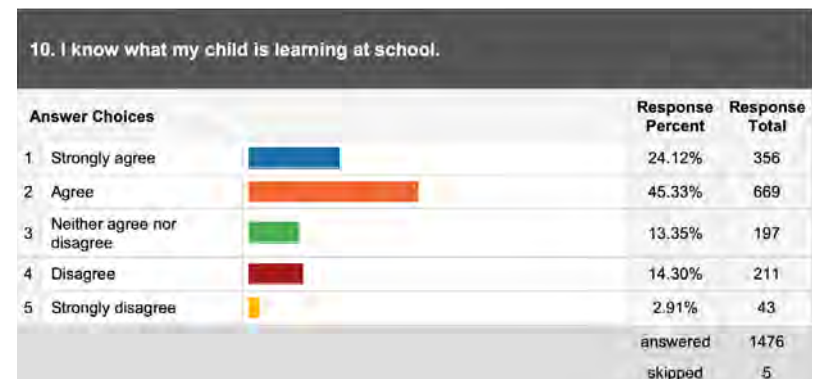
10. I know what my child is learning at school.

| | Answer Choices | | Response Percent | Response Total |
|---|---|---|---|---|
| 1 | Strongly agree | | 24.12% | 356 |
| 2 | Agree | | 45.33% | 669 |
| 3 | Neither agree nor disagree | | 13.35% | 197 |
| 4 | Disagree | | 14.30% | 211 |
| 5 | Strongly disagree | | 2.91% | 43 |
| | | | answered | 1476 |
| | | | skipped | 5 |